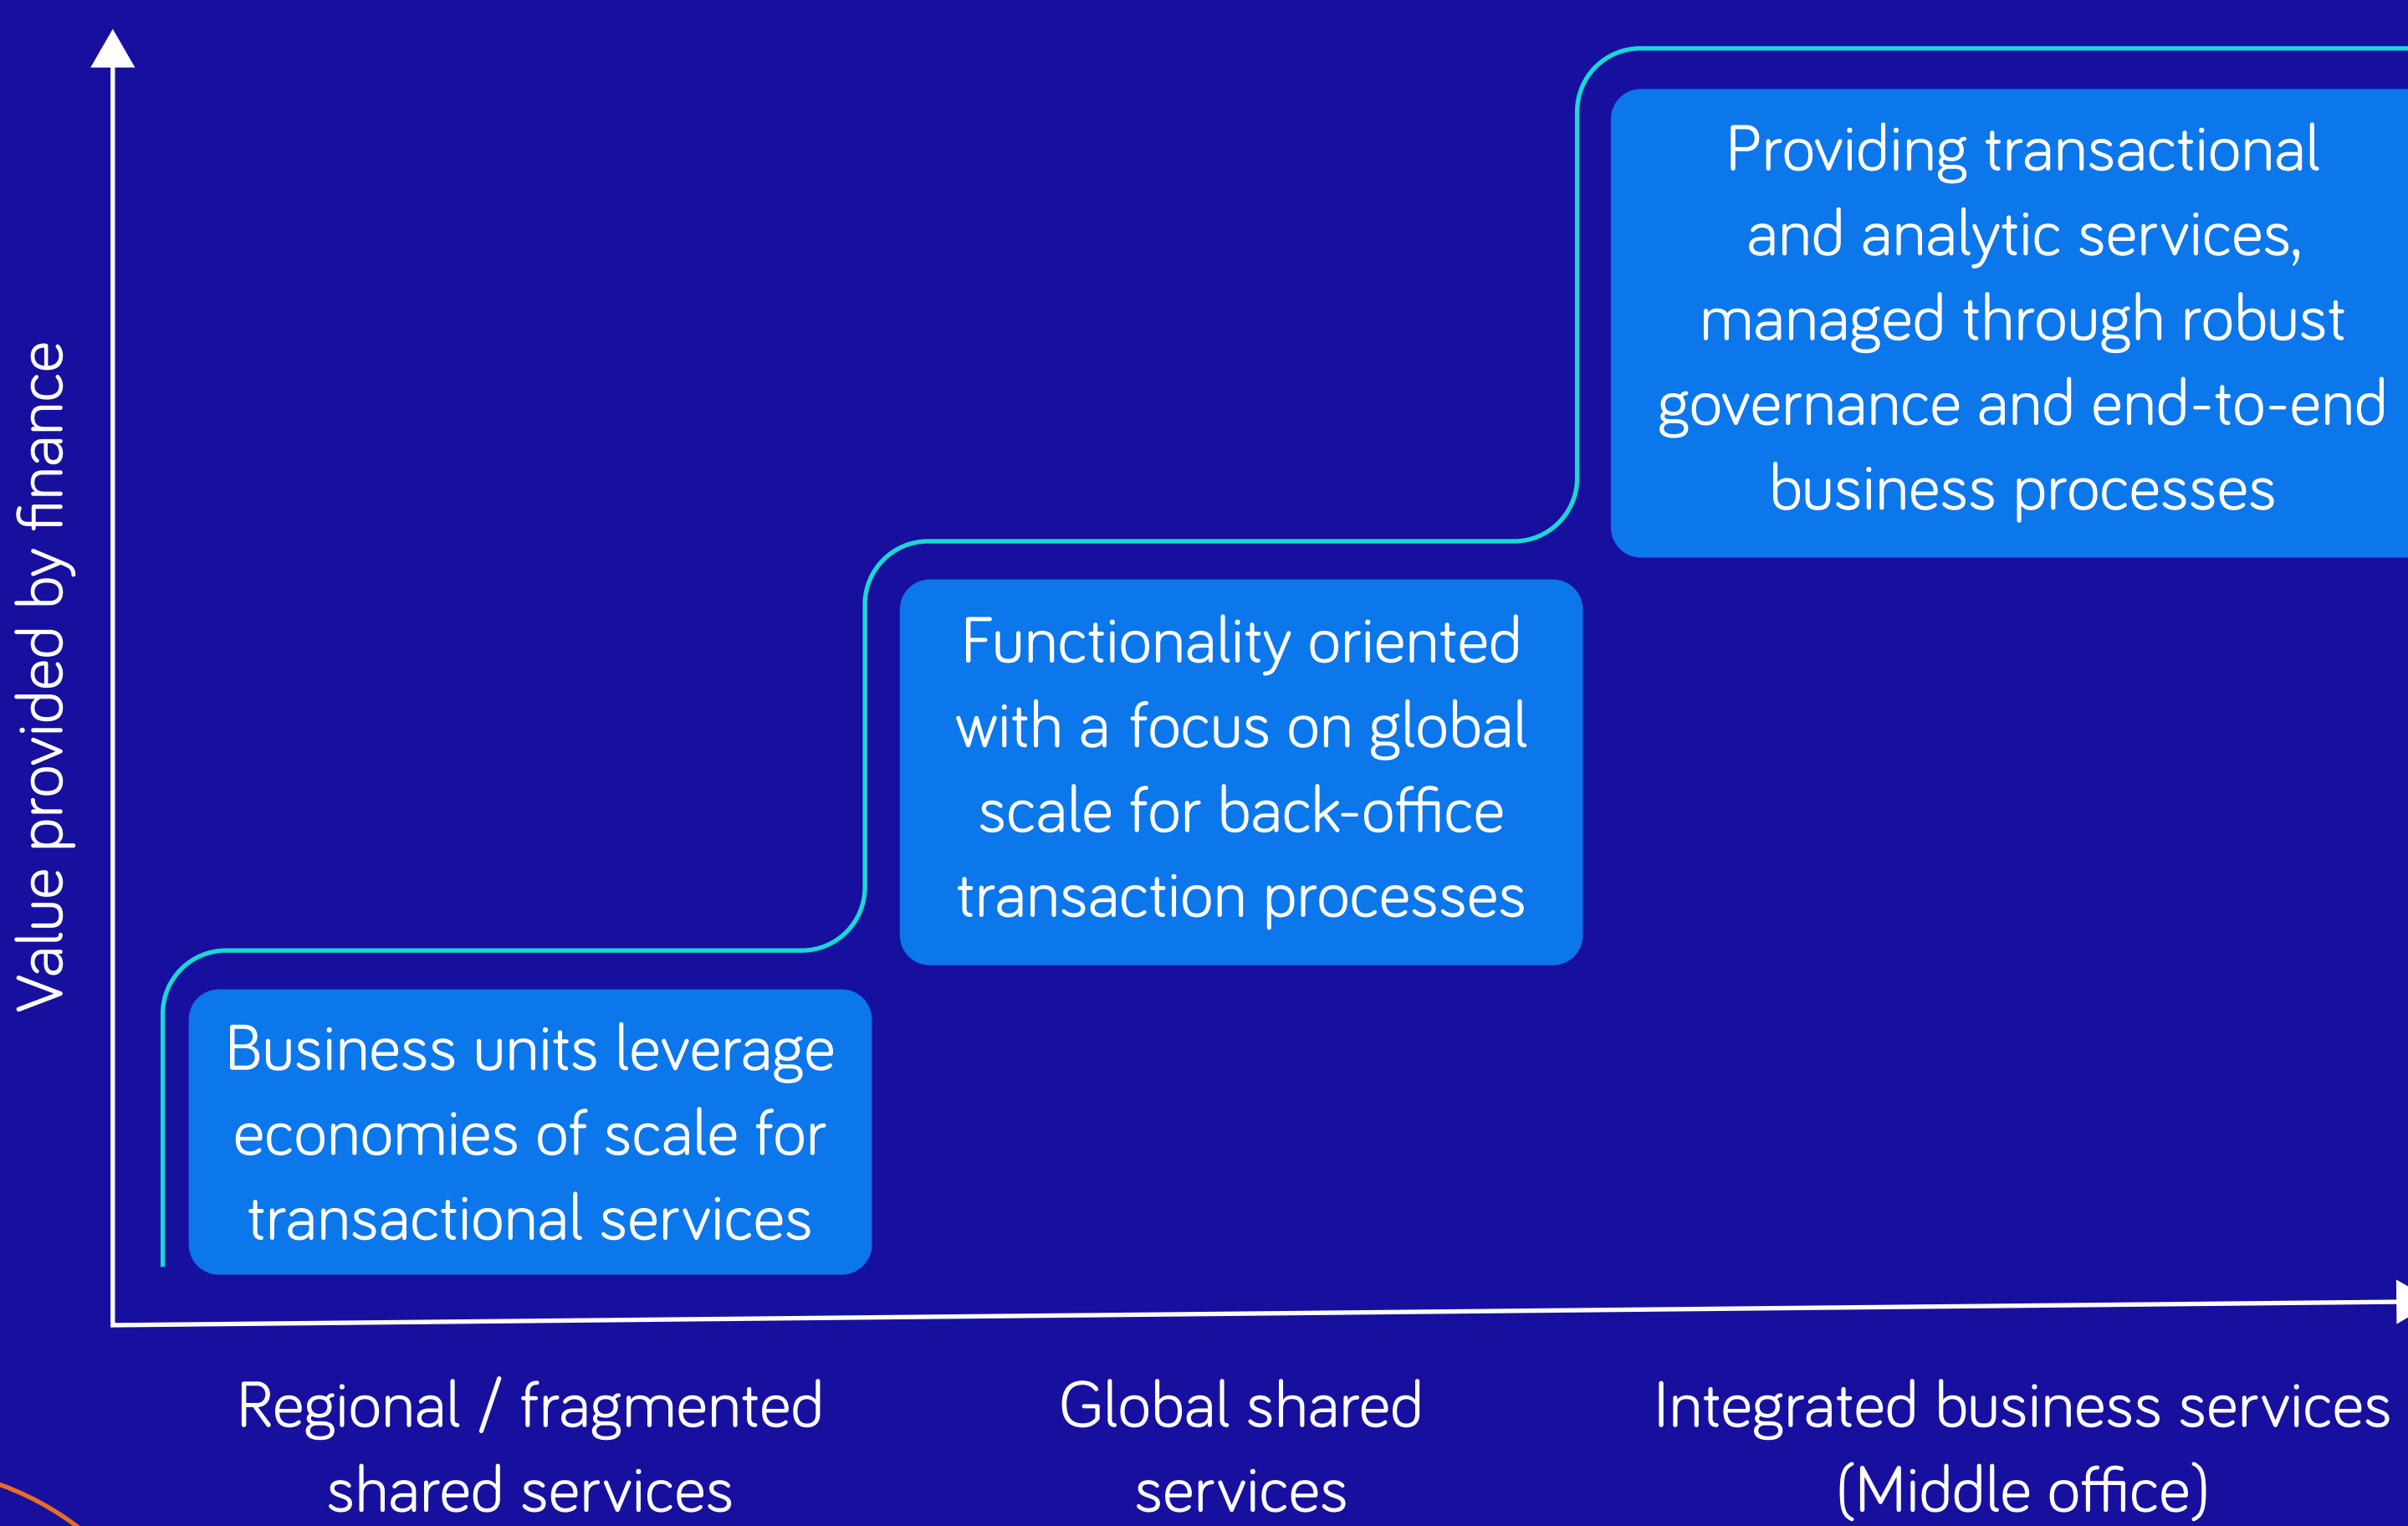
Value provided by finance

Providing transactional and analytic services, managed through robust governance and end-to-end business processes

Functionality oriented with a focus on global scale for back-office transaction processes

Business units leverage economies of scale for transactional services

Regional / fragmented shared services

Global shared services

Integrated business services (Middle office)